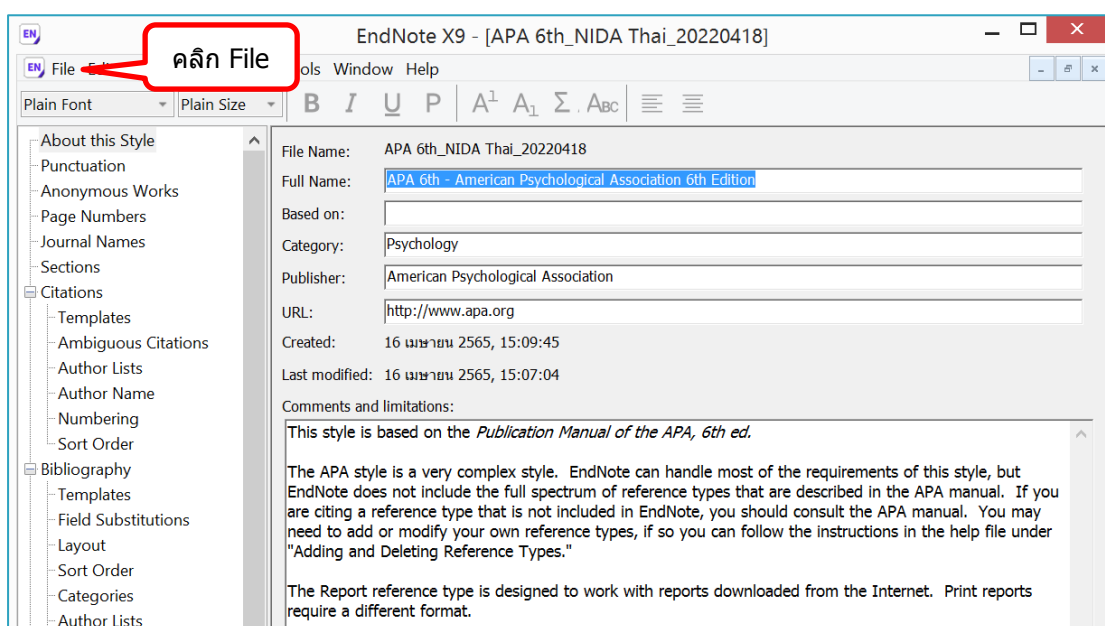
EndNote X9 - [APA 6th_NIDA Thai_20220418]

คลิก File

File Edi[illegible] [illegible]ols Window Help

Plain Font Plain Size

B I U P $A^1$ $A_1$ Σ Abc

About this Style
Punctuation
Anonymous Works
Page Numbers
Journal Names
Sections
Citations
Templates
Ambiguous Citations
Author Lists
Author Name
Numbering
Sort Order
Bibliography
Templates
Field Substitutions
Layout
Sort Order
Categories
Author Lists

File Name: APA 6th_NIDA Thai_20220418

Full Name: APA 6th - American Psychological Association 6th Edition

Based on:

Category: Psychology

Publisher: American Psychological Association

URL: http://www.apa.org

Created: 16 เมษายน 2565, 15:09:45

Last modified: 16 เมษายน 2565, 15:07:04

Comments and limitations:

This style is based on the *Publication Manual of the APA, 6th ed.*

The APA style is a very complex style. EndNote can handle most of the requirements of this style, but EndNote does not include the full spectrum of reference types that are described in the APA manual. If you are citing a reference type that is not included in EndNote, you should consult the APA manual. You may need to add or modify your own reference types, if so you can follow the instructions in the help file under "Adding and Deleting Reference Types."

The Report reference type is designed to work with reports downloaded from the Internet. Print reports require a different format.